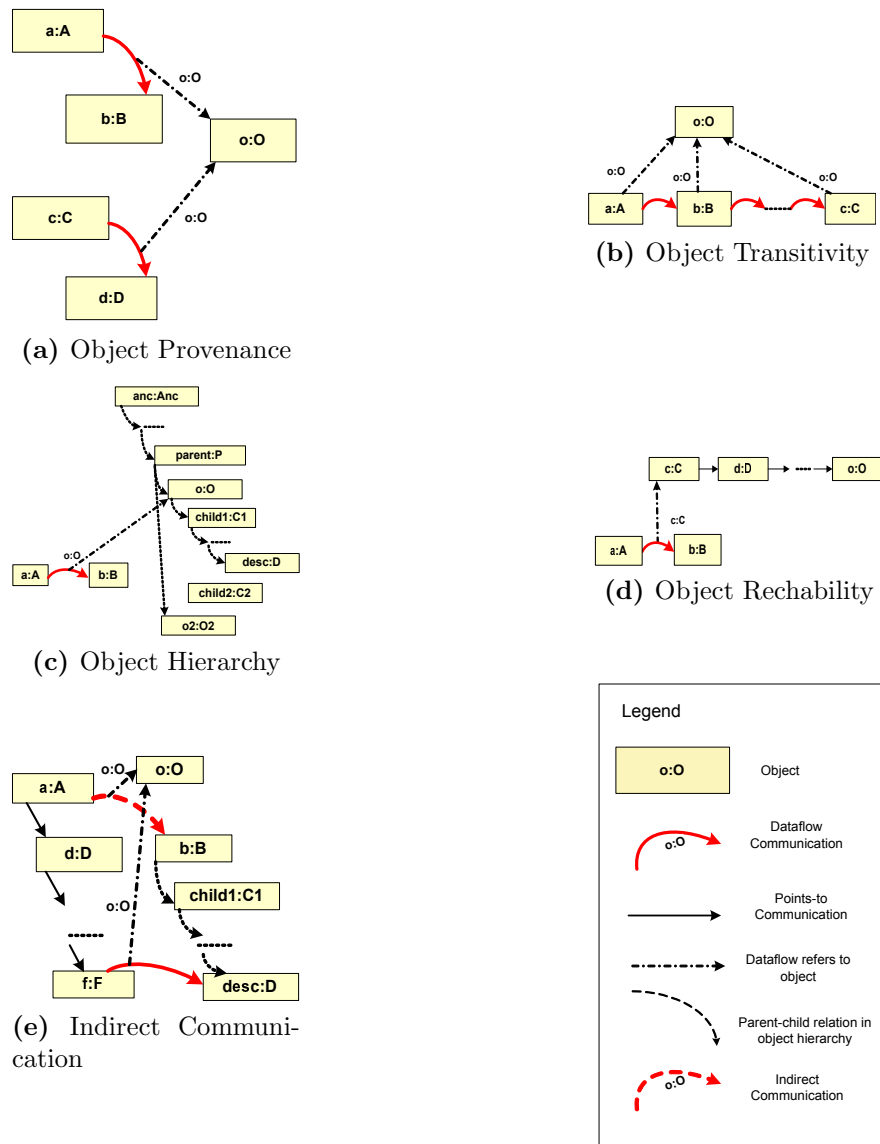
a:A

o:O

b:B

o:O

c:C

o:O

d:D

**(a)** Object Provenance

o:O

o:O

o:O

o:O

a:A

b:B

c:C

**(b)** Object Transitivity

anc:Anc

parent:P

o:O

child1:C1

desc:D

o:O

a:A

b:B

child2:C2

o2:O2

**(c)** Object Hierarchy

c:C

d:D

o:O

c:C

a:A

b:B

**(d)** Object Rechability

a:A

o:O

o:O

d:D

b:B

child1:C1

o:O

f:F

desc:D

**(e)** Indirect Communication

Legend

o:O

Object

o:O

Dataflow Communication

Points-to Communication

Dataflow refers to object

Parent-child relation in object hierarchy

o:O

Indirect Communication